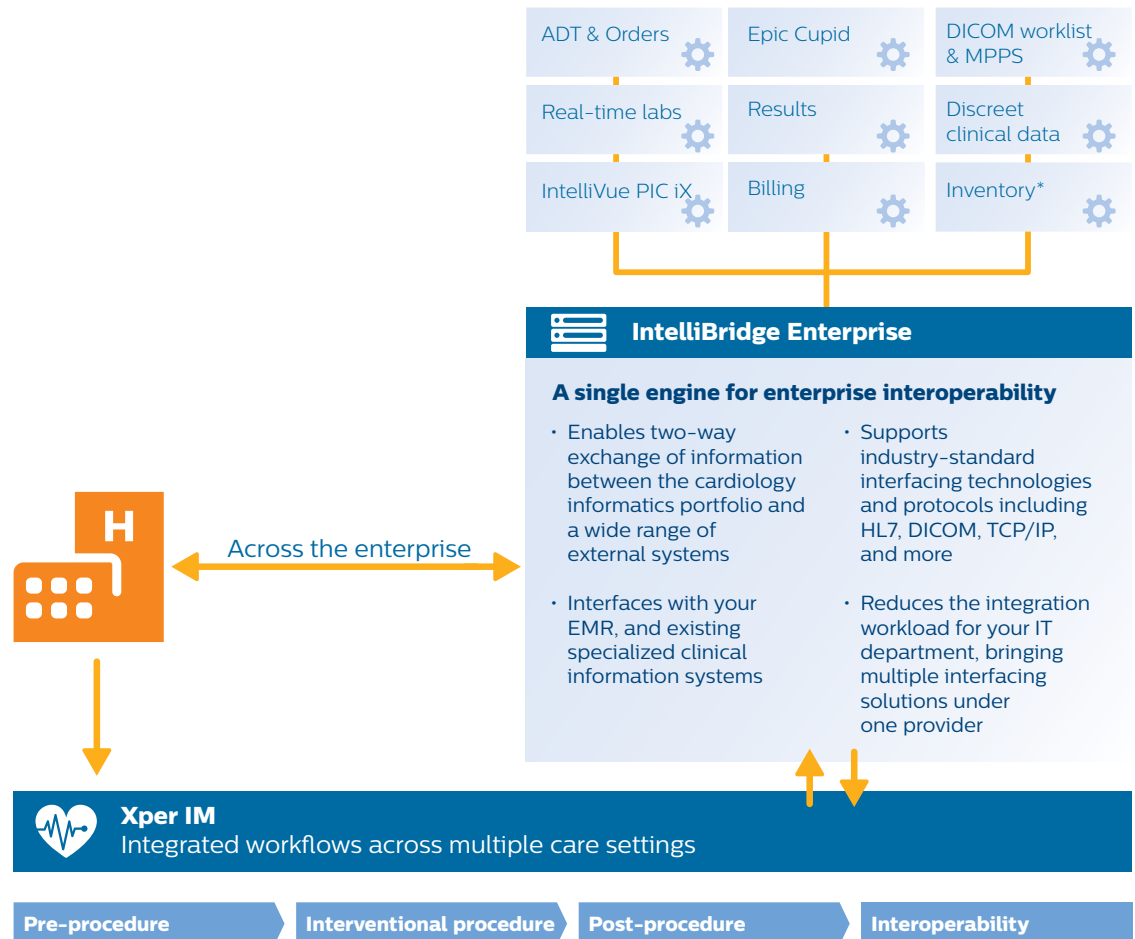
ADT & Orders

Epic Cupid

DICOM worklist & MPPS

Real-time labs

Results

Discreet clinical data

IntelliVue PIC iX

Billing

Inventory*

IntelliBridge Enterprise

A single engine for enterprise interoperability

• Enables two-way exchange of information between the cardiology informatics portfolio and a wide range of external systems

• Interfaces with your EMR, and existing specialized clinical information systems

• Supports industry-standard interfacing technologies and protocols including HL7, DICOM, TCP/IP, and more

• Reduces the integration workload for your IT department, bringing multiple interfacing solutions under one provider

H

Across the enterprise

Xper IM
Integrated workflows across multiple care settings

Pre-procedure

Interventional procedure

Post-procedure

Interoperability